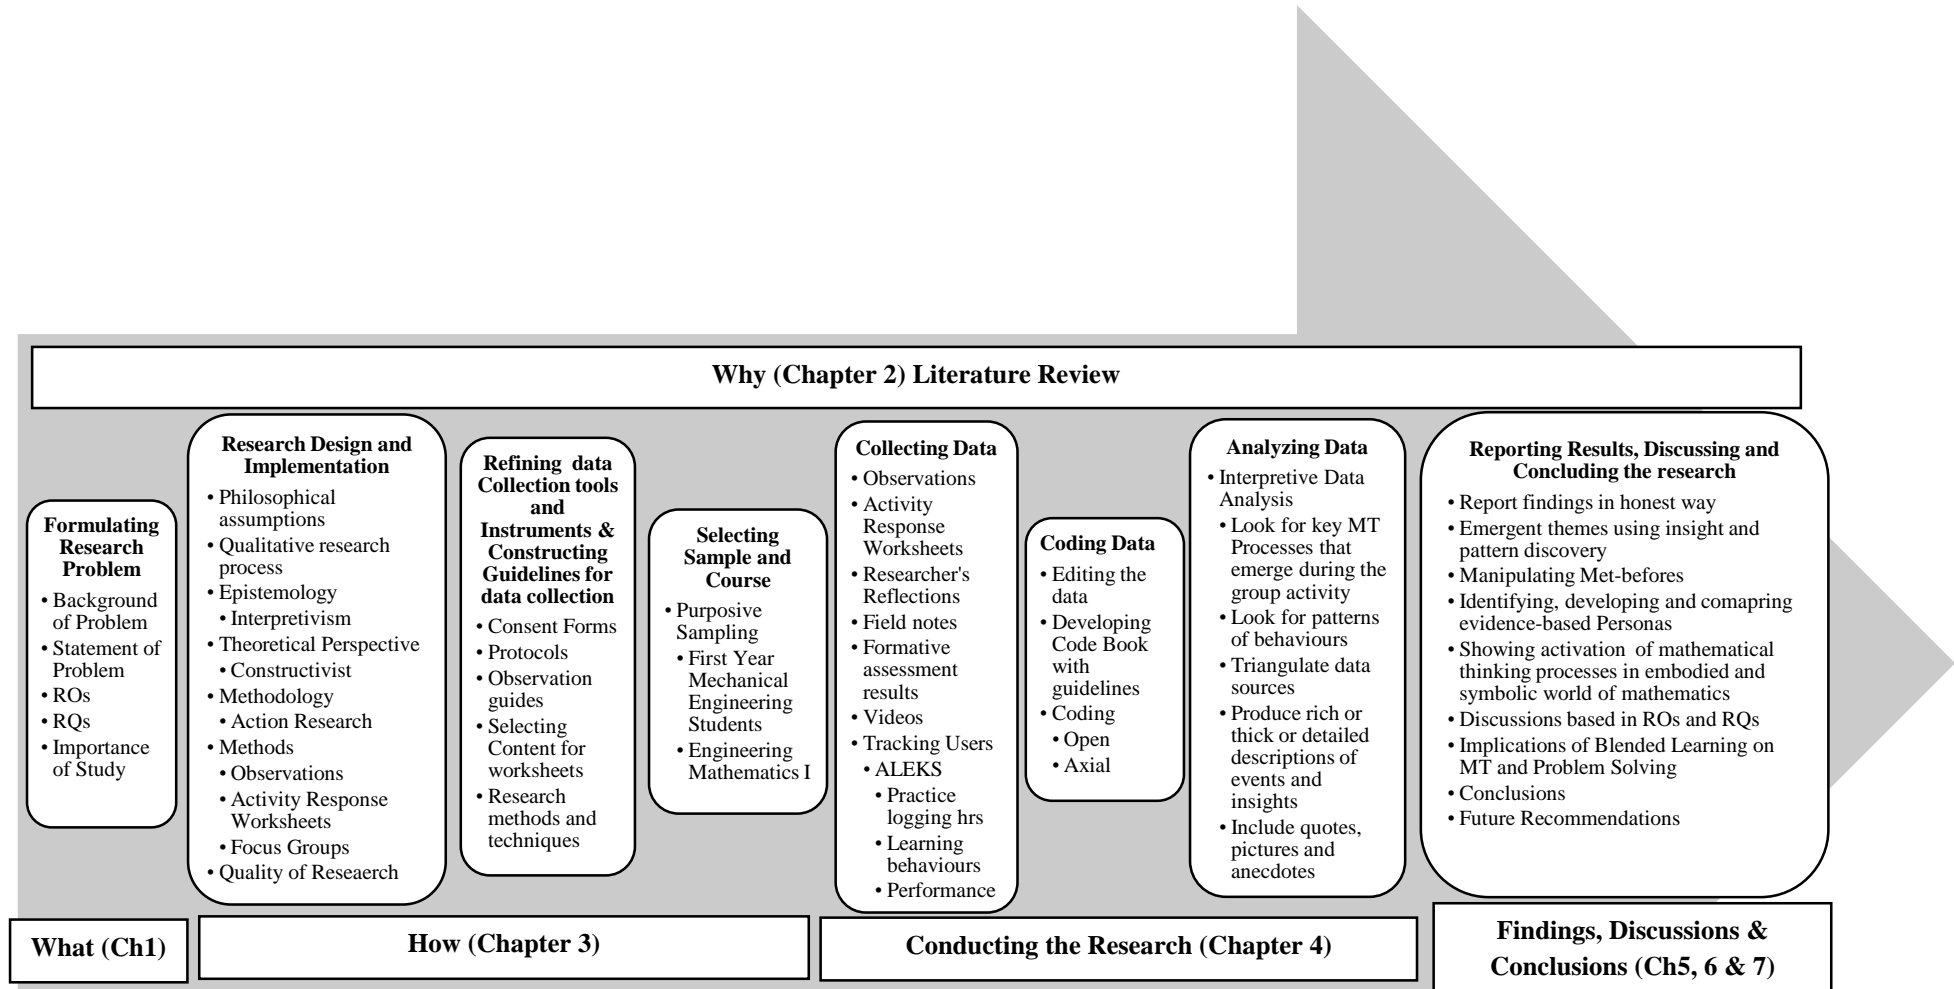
Why (Chapter 2) Literature Review

Formulating Research Problem
• Background of Problem
• Statement of Problem
• ROs
• RQs
• Importance of Study

Research Design and Implementation
• Philosophical assumptions
• Qualitative research process
• Epistemology
• Interpretivism
• Theoretical Perspective
• Constructivist
• Methodology
• Action Research
• Methods
• Observations
• Activity Response Worksheets
• Focus Groups
• Quality of Reseaerch

Refining data Collection tools and Instruments & Constructing Guidelines for data collection
• Consent Forms
• Protocols
• Observation guides
• Selecting Content for worksheets
• Research methods and techniques

Selecting Sample and Course
• Purposive Sampling
• First Year Mechanical Engineering Students
• Engineering Mathematics I

Collecting Data
• Observations
• Activity Response Worksheets
• Researcher's Reflections
• Field notes
• Formative assessment results
• Videos
• Tracking Users
• ALEKS
• Practice logging hrs
• Learning behaviours
• Performance

Coding Data
• Editing the data
• Developing Code Book with guidelines
• Coding
• Open
• Axial

Analyzing Data
• Interpretive Data Analysis
• Look for key MT Processes that emerge during the group activity
• Look for patterns of behaviours
• Triangulate data sources
• Produce rich or thick or detailed descriptions of events and insights
• Include quotes, pictures and anecdotes

Reporting Results, Discussing and Concluding the research
• Report findings in honest way
• Emergent themes using insight and pattern discovery
• Manipulating Met-befores
• Identifying, developing and comapring evidence-based Personas
• Showing activation of mathematical thinking processes in embodied and symbolic world of mathematics
• Discussions based in ROs and RQs
• Implications of Blended Learning on MT and Problem Solving
• Conclusions
• Future Recommendations

What (Ch1)

How (Chapter 3)

Conducting the Research (Chapter 4)

Findings, Discussions & Conclusions (Ch5, 6 & 7)